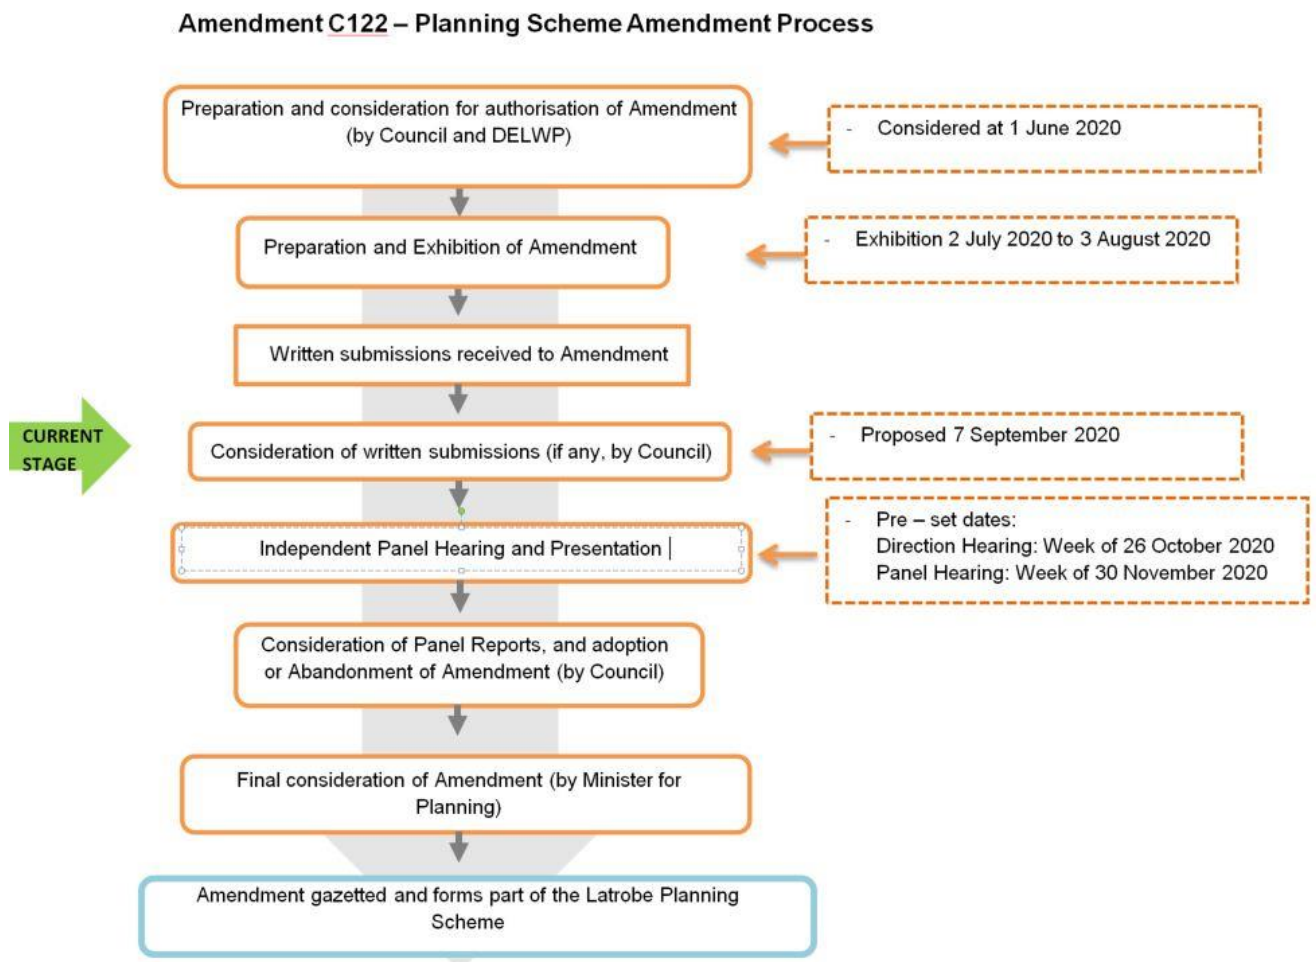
Amendment C122 – Planning Scheme Amendment Process

Preparation and consideration for authorisation of Amendment (by Council and DELWP)

- Considered at 1 June 2020

Preparation and Exhibition of Amendment

- Exhibition 2 July 2020 to 3 August 2020

Written submissions received to Amendment

CURRENT STAGE

Consideration of written submissions (if any, by Council)

- Proposed 7 September 2020

Independent Panel Hearing and Presentation

- Pre – set dates:
Direction Hearing: Week of 26 October 2020
Panel Hearing: Week of 30 November 2020

Consideration of Panel Reports, and adoption or Abandonment of Amendment (by Council)

Final consideration of Amendment (by Minister for Planning)

Amendment gazetted and forms part of the Latrobe Planning Scheme